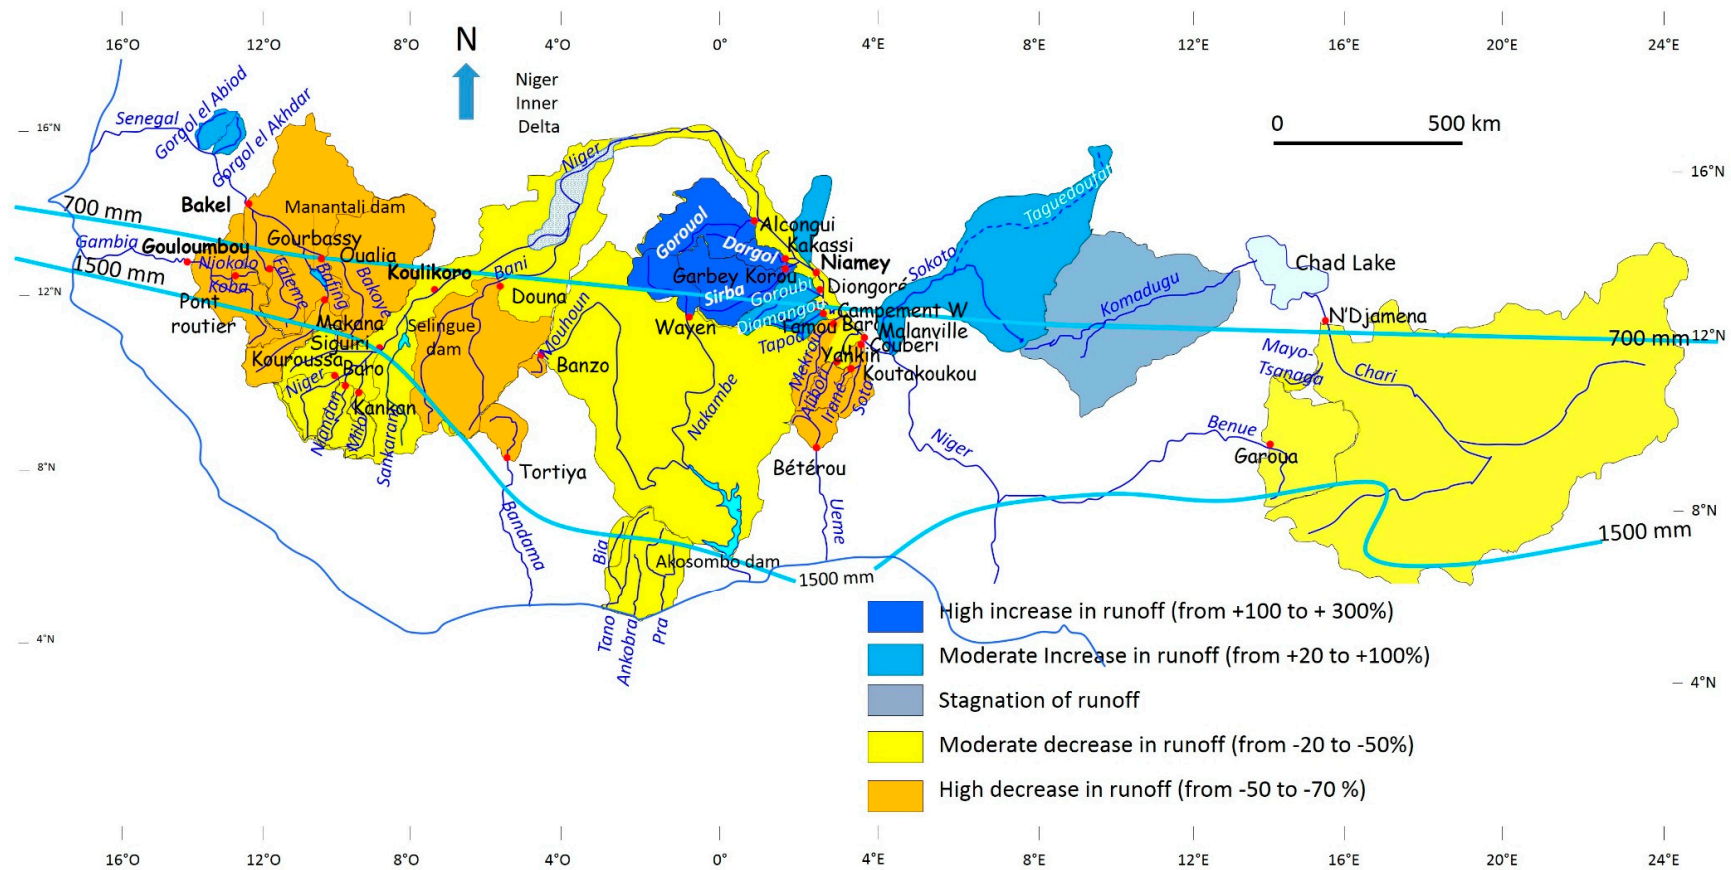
16°O 12°O 8°O 4°O 0° 4°E 8°E 12°E 16°E 20°E 24°E

N

Niger Inner Delta

0 500 km

16°N
12°N
8°N
4°N

16°N
12°N
8°N
4°N

Senegal
Gorgol el Abiod
Gorgol el Akhdar
700 mm
Bakel
Manantali dam
Gambia
Gouloumbou
Gourbassy
Oualia
1500 mm
Niokolo
Koba
Faleme
Bafing
Bakoye
Koulikoro
Bani
Douna
Pont routier
Makana
Selingue dam
Siguiri
Kouroussa
Baro
Niger
Niandan
Milo
Kankan
Sankarani
Mouhoun
Banzo
Tortiya
Bandama
Niger
Gorouol
Dargol
Alcongui
Kakassi
Garbey Korou
Niamey
Sirba
Goroubi
Diongoré
Wayen
Diamangou
Campement W
Tamou
Barou
Malanville
Tapoa
Couberi
Mekrou
Yankin
Alibori
Koutakoukou
Irane
Sota
Nakambe
Bétérou
Ueme
Bia
Akosombo dam
1500 mm
Tano
Ankobra
Pra
Sokoto
Taguedoufat
Komadugu
Chad Lake
N'Djamena
700 mm
Mayo-Tsanaga
Chari
Niger
Benue
Garoua
1500 mm

High increase in runoff (from +100 to + 300%)
Moderate Increase in runoff (from +20 to +100%)
Stagnation of runoff
Moderate decrease in runoff (from -20 to -50%)
High decrease in runoff (from -50 to -70 %)

16°O 12°O 8°O 4°O 0° 4°E 8°E 12°E 16°E 20°E 24°E